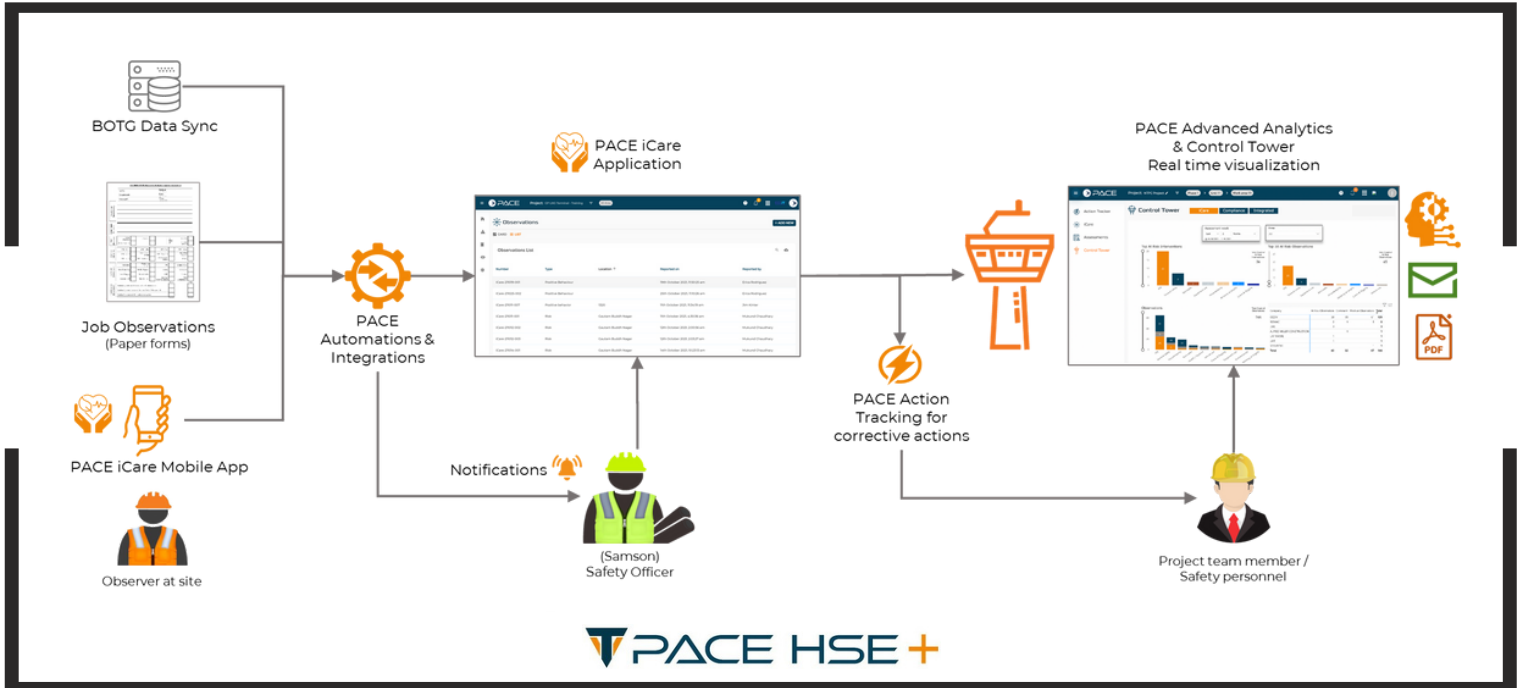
BOTG Data Sync

Job Observations
(Paper forms)

PACE iCare Mobile App

Observer at site

PACE
Automations &
Integrations

PACE iCare
Application

PACE

Observations

Observations List

Notifications

(Samson)
Safety Officer

PACE Action
Tracking for
corrective actions

PACE Advanced Analytics
& Control Tower
Real time visualization

PACE

Control Tower

PDF

Project team member /
Safety personnel

PACE HSE +